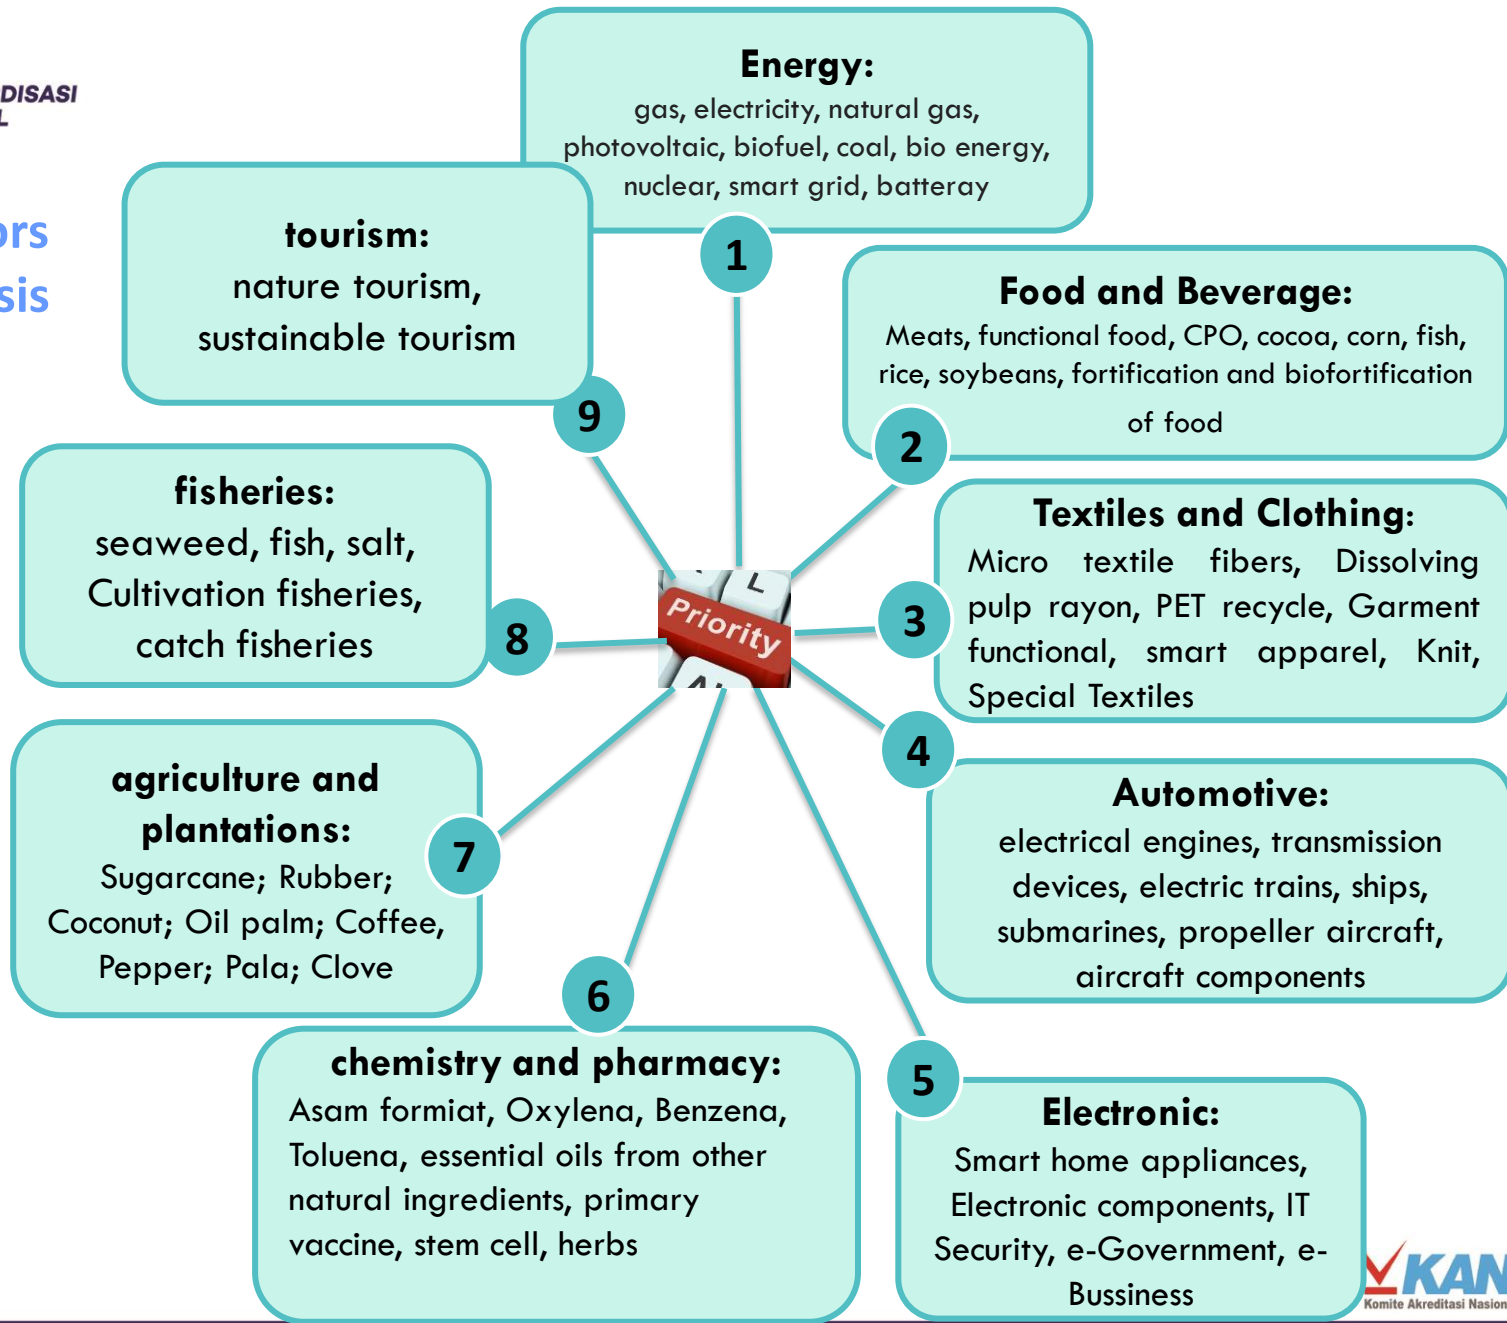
DISASI
L

ors
sis

Energy:
gas, electricity, natural gas, photovoltaic, biofuel, coal, bio energy, nuclear, smart grid, batteray

1

tourism:
nature tourism, sustainable tourism

9

Food and Beverage:
Meats, functional food, CPO, cocoa, corn, fish, rice, soybeans, fortification and biofortification of food

2

fisheries:
seaweed, fish, salt, Cultivation fisheries, catch fisheries

8

Priority

Textiles and Clothing:
Micro textile fibers, Dissolving pulp rayon, PET recycle, Garment functional, smart apparel, Knit, Special Textiles

3

4

Automotive:
electrical engines, transmission devices, electric trains, ships, submarines, propeller aircraft, aircraft components

agriculture and plantations:
Sugarcane; Rubber; Coconut; Oil palm; Coffee, Pepper; Pala; Clove

7

6

chemistry and pharmacy:
Asam formiat, Oxylena, Benzena, Toluena, essential oils from other natural ingredients, primary vaccine, stem cell, herbs

5

Electronic:
Smart home appliances, Electronic components, IT Security, e-Government, e-Bussiness

KAN
Komite Akreditasi Nasion